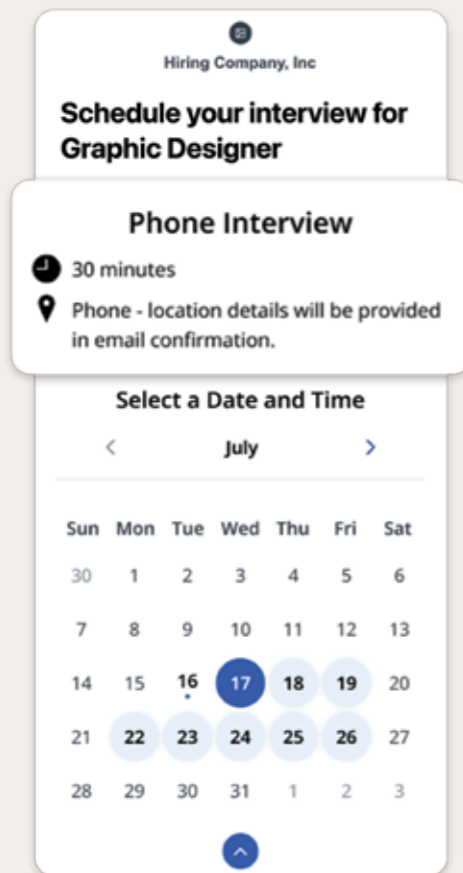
Hiring Company, Inc

Schedule your interview for Graphic Designer

Phone Interview

30 minutes

Phone - location details will be provided in email confirmation.

Select a Date and Time

<    July    >

| Sun | Mon | Tue | Wed | Thu | Fri | Sat |
|---|---|---|---|---|---|---|
| 30 | 1 | 2 | 3 | 4 | 5 | 6 |
| 7 | 8 | 9 | 10 | 11 | 12 | 13 |
| 14 | 15 | 16 | 17 | 18 | 19 | 20 |
| 21 | 22 | 23 | 24 | 25 | 26 | 27 |
| 28 | 29 | 30 | 31 | 1 | 2 | 3 |